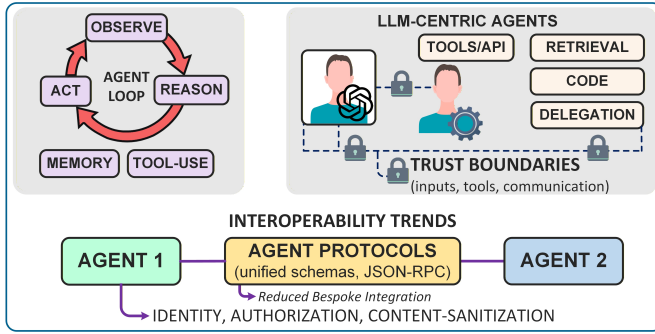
OBSERVE

AGENT LOOP

ACT

REASON

MEMORY

TOOL-USE

LLM-CENTRIC AGENTS

TOOLS/API

RETRIEVAL

CODE

DELEGATION

TRUST BOUNDARIES
(inputs, tools, communication)

INTEROPERABILITY TRENDS

AGENT 1

AGENT PROTOCOLS
(unified schemas, JSON-RPC)

AGENT 2

Reduced Bespoke Integration

IDENTITY, AUTHORIZATION, CONTENT-SANITIZATION